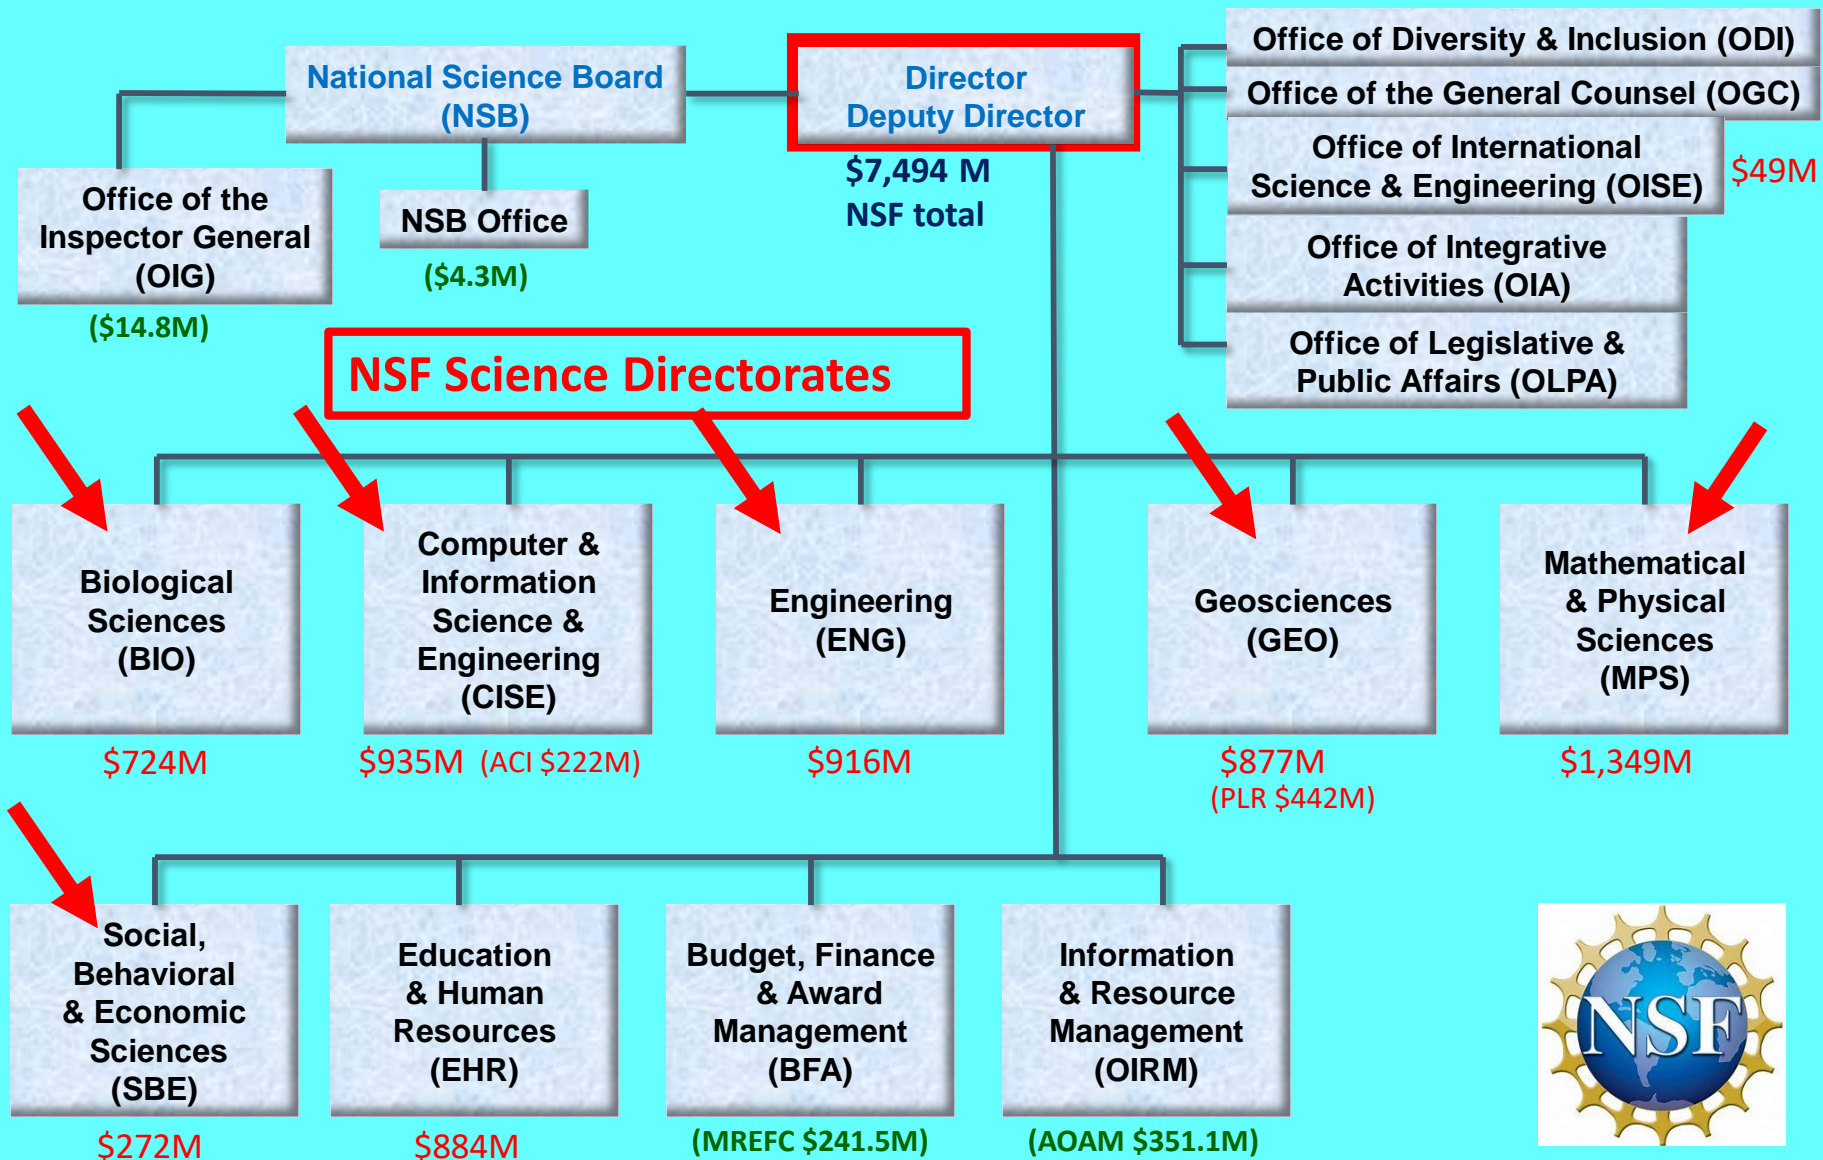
National Science Board (NSB)

Director
Deputy Director

$7,494 M
NSF total

Office of Diversity & Inclusion (ODI)

Office of the General Counsel (OGC)

Office of International Science & Engineering (OISE)

$49M

Office of Integrative Activities (OIA)

Office of Legislative & Public Affairs (OLPA)

Office of the Inspector General (OIG)

($14.8M)

NSB Office

($4.3M)

NSF Science Directorates

Biological Sciences (BIO)

$724M

Computer & Information Science & Engineering (CISE)

$935M (ACI $222M)

Engineering (ENG)

$916M

Geosciences (GEO)

$877M
(PLR $442M)

Mathematical & Physical Sciences (MPS)

$1,349M

Social, Behavioral & Economic Sciences (SBE)

$272M

Education & Human Resources (EHR)

$884M

Budget, Finance & Award Management (BFA)

(MREFC $241.5M)

Information & Resource Management (OIRM)

(AOAM $351.1M)

NSF